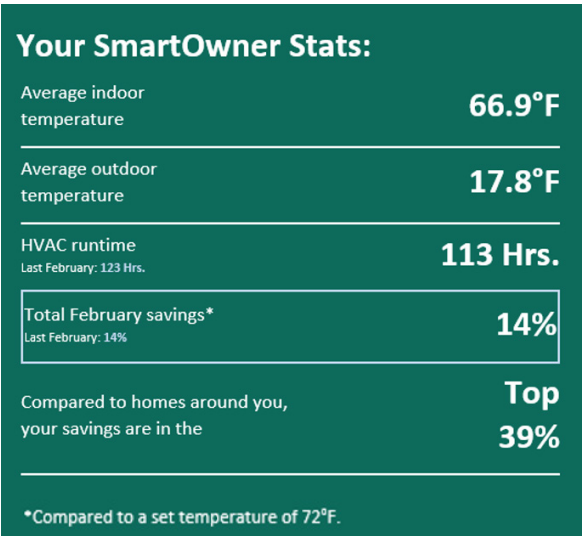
Your SmartOwner Stats:

Average indoor temperature

66.9°F

Average outdoor temperature

17.8°F

HVAC runtime
Last February: 123 Hrs.

113 Hrs.

Total February savings*
Last February: 14%

14%

Compared to homes around you, your savings are in the

Top 39%

*Compared to a set temperature of 72°F.